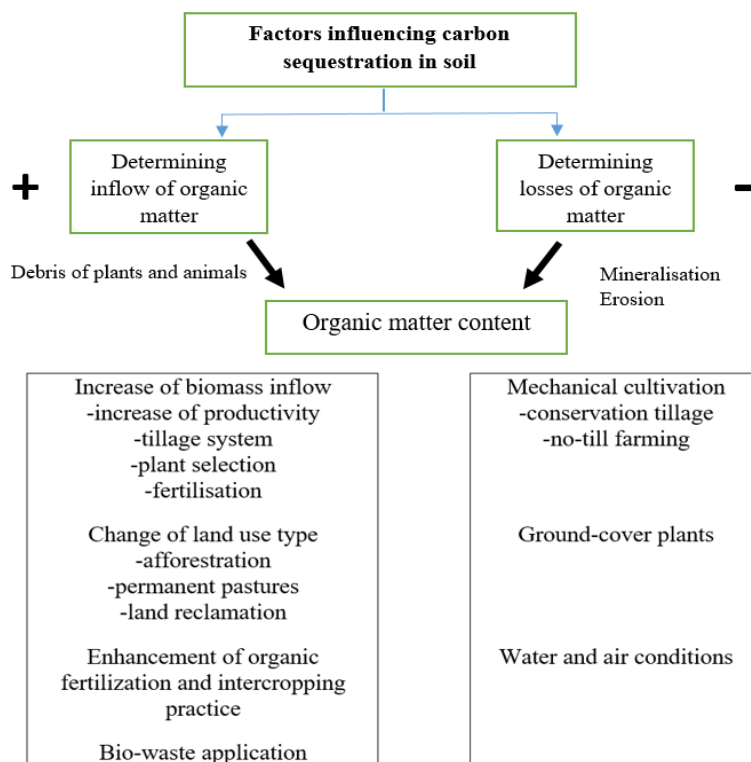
Factors influencing carbon sequestration in soil

+

Determining inflow of organic matter

Determining losses of organic matter

-

Debris of plants and animals

Mineralisation
Erosion

Organic matter content

Increase of biomass inflow
-increase of productivity
-tillage system
-plant selection
-fertilisation

Change of land use type
-afforestration
-permanent pastures
-land reclamation

Enhancement of organic fertilization and intercropping practice

Bio-waste application

Mechanical cultivation
-conservation tillage
-no-till farming

Ground-cover plants

Water and air conditions